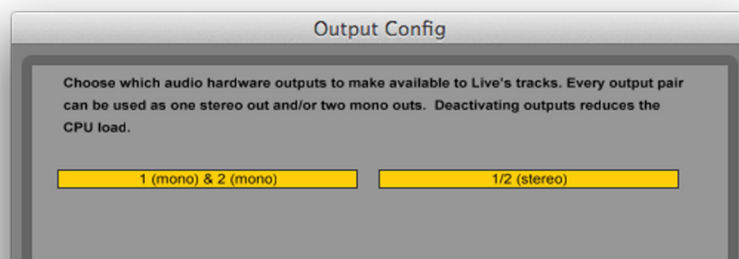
Output Config

Choose which audio hardware outputs to make available to Live's tracks. Every output pair can be used as one stereo out and/or two mono outs. Deactivating outputs reduces the CPU load.

1 (mono) & 2 (mono)

1/2 (stereo)